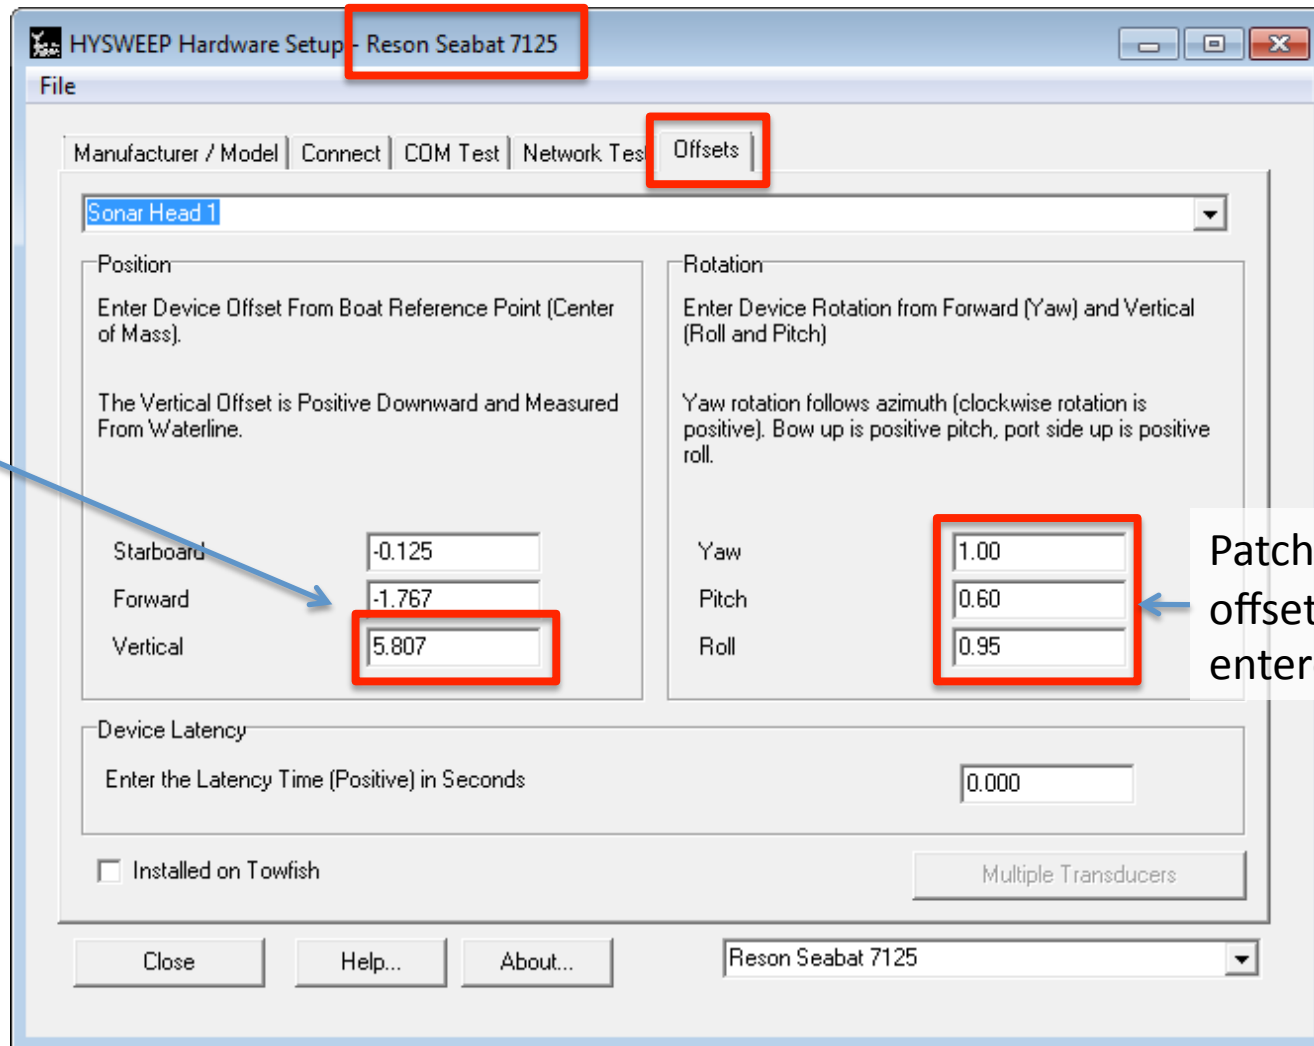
HYSWEEP Hardware Setup - Reson Seabat 7125

File

Manufacturer / Model | Connect | COM Test | Network Tes | Offsets

Sonar Head 1

Position

Enter Device Offset From Boat Reference Point (Center of Mass).

The Vertical Offset is Positive Downward and Measured From Waterline.

Starboard -0.125
Forward -1.767
Vertical 5.807

Rotation

Enter Device Rotation from Forward (Yaw) and Vertical (Roll and Pitch)

Yaw rotation follows azimuth (clockwise rotation is positive). Bow up is positive pitch, port side up is positive roll.

Yaw 1.00
Pitch 0.60
Roll 0.95

Patch
offset
enter

Device Latency

Enter the Latency Time (Positive) in Seconds 0.000

Installed on Towfish

Multiple Transducers

Close Help... About... Reson Seabat 7125